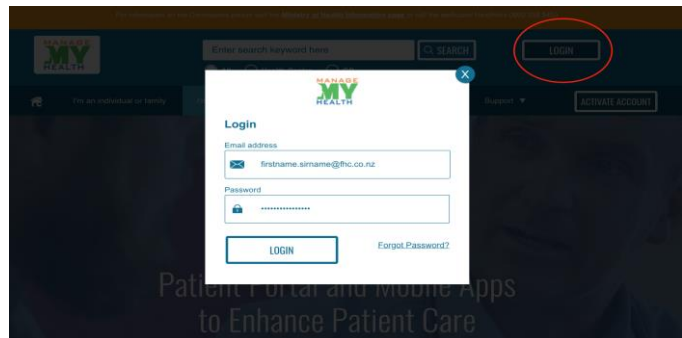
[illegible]

MANAGE MY HEALTH

Enter search keyword here

SEARCH

LOGIN

I'm an individual or family

Support ▼

ACTIVATE ACCOUNT

MANAGE MY HEALTH

Login

Email address

firstname.sirname@fhc.co.nz

Password

••••••••••••••••

LOGIN

Forgot Password?

Patient Portal and Mobile Apps to Enhance Patient Care